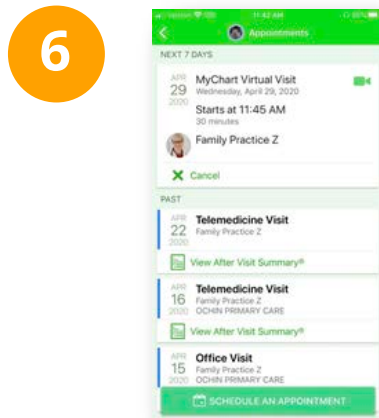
6

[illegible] 11:42 AM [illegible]

Appointments

NEXT 7 DAYS

APR 29 2020

MyChart Virtual Visit

Wednesday, April 29, 2020

Starts at 11:45 AM

30 minutes

Family Practice Z

Cancel

PAST

APR 22 2020

Telemedicine Visit

Family Practice Z

View After Visit Summary®

APR 16 2020

Telemedicine Visit

Family Practice Z

OCHIN PRIMARY CARE

View After Visit Summary®

APR 15 2020

Office Visit

Family Practice Z

OCHIN PRIMARY CARE

SCHEDULE AN APPOINTMENT